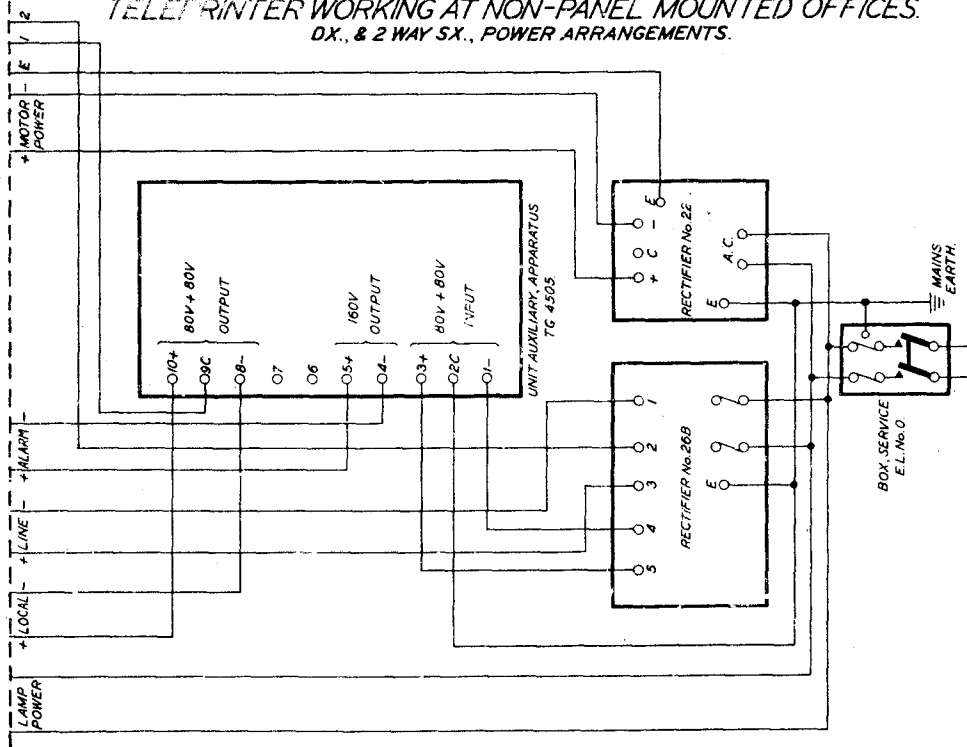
TELEPRINTER WORKING AT NON-PANEL MOUNTED OFFICES.
DX., & 2 WAY SX., POWER ARRANGEMENTS.

1 2
E
- MOTOR POWER +

80V + 80V OUTPUT
160V OUTPUT
80V + 80V INPUT
10+ 9C 8- 7 6 5+ 4- 3+ 2C 1-
UNIT AUXILIARY, APPARATUS TG 4505.

E - C +
A.C.
E
RECTIFIER No. 22

MAINS EARTH.

1 2 3 4 5
E
RECTIFIER No. 26B

BOX, SERVICE E.L. No. 0.

- ALARM +
- LINE +
- LOCAL +
LAMP POWER